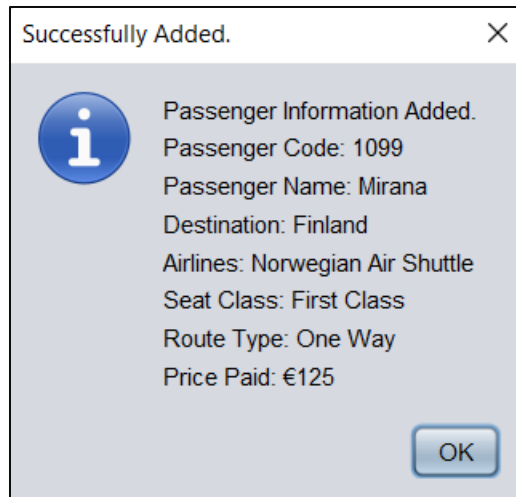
Successfully Added.

×

i

Passenger Information Added.
Passenger Code: 1099
Passenger Name: Mirana
Destination: Finland
Airlines: Norwegian Air Shuttle
Seat Class: First Class
Route Type: One Way
Price Paid: €125

OK